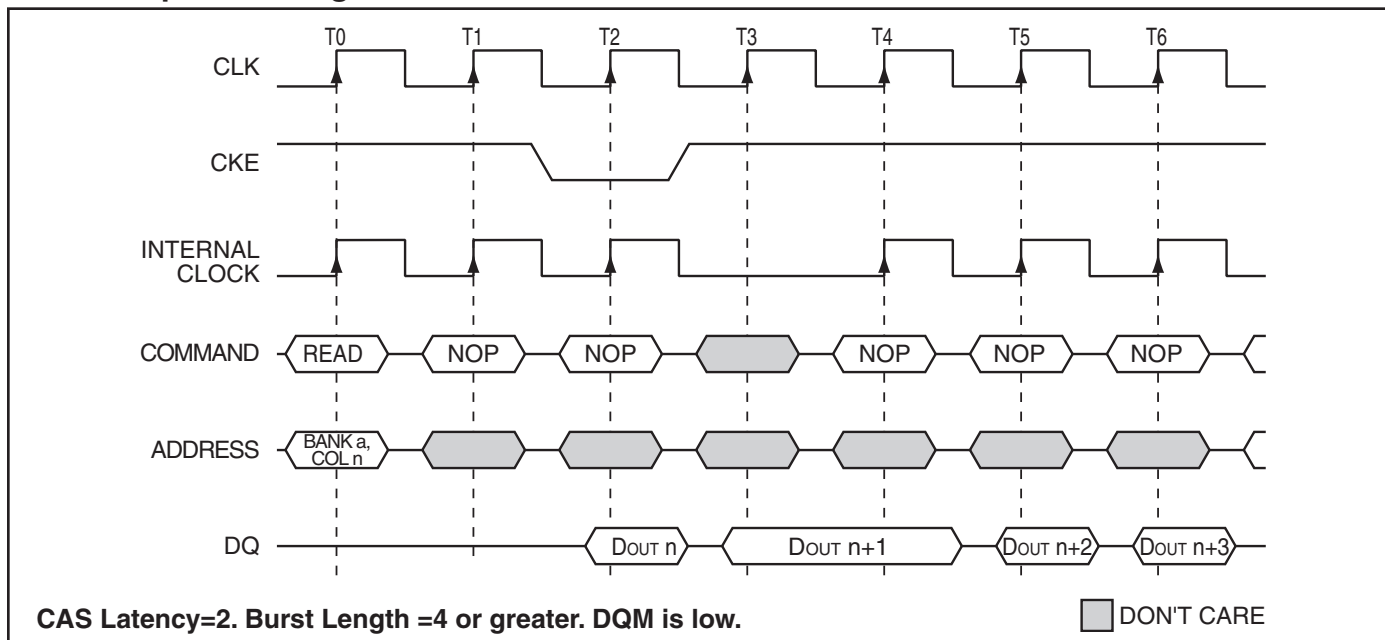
T0 T1 T2 T3 T4 T5 T6

CLK

CKE

INTERNAL CLOCK

COMMAND READ NOP NOP NOP NOP NOP

ADDRESS BANK a, COL n

DQ DOUT n DOUT n+1 DOUT n+2 DOUT n+3

CAS Latency=2. Burst Length =4 or greater. DQM is low.

DON'T CARE